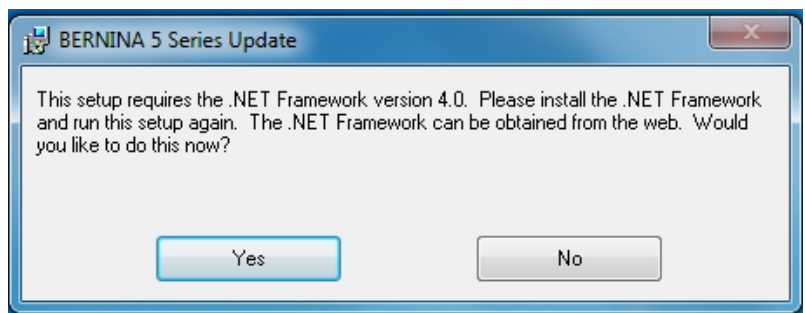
BERNINA 5 Series Update

This setup requires the .NET Framework version 4.0. Please install the .NET Framework and run this setup again. The .NET Framework can be obtained from the web. Would you like to do this now?

Yes

No